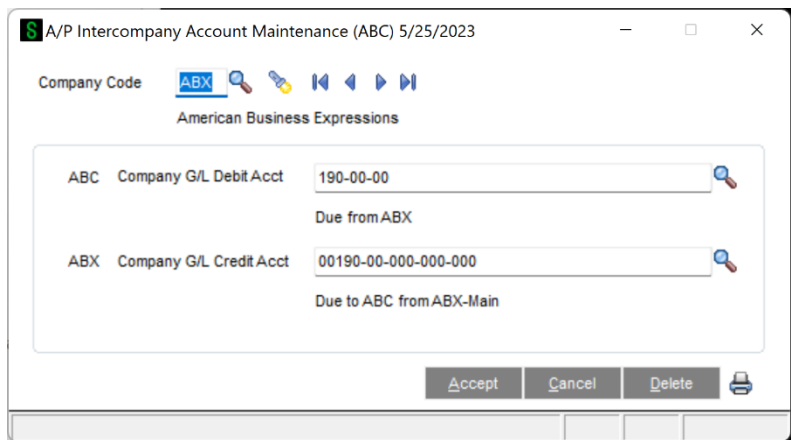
S A/P Intercompany Account Maintenance (ABC) 5/25/2023

Company Code ABX

American Business Expressions

ABC Company G/L Debit Acct 190-00-00

Due from ABX

ABX Company G/L Credit Acct 00190-00-000-000-000

Due to ABC from ABX-Main

Accept Cancel Delete